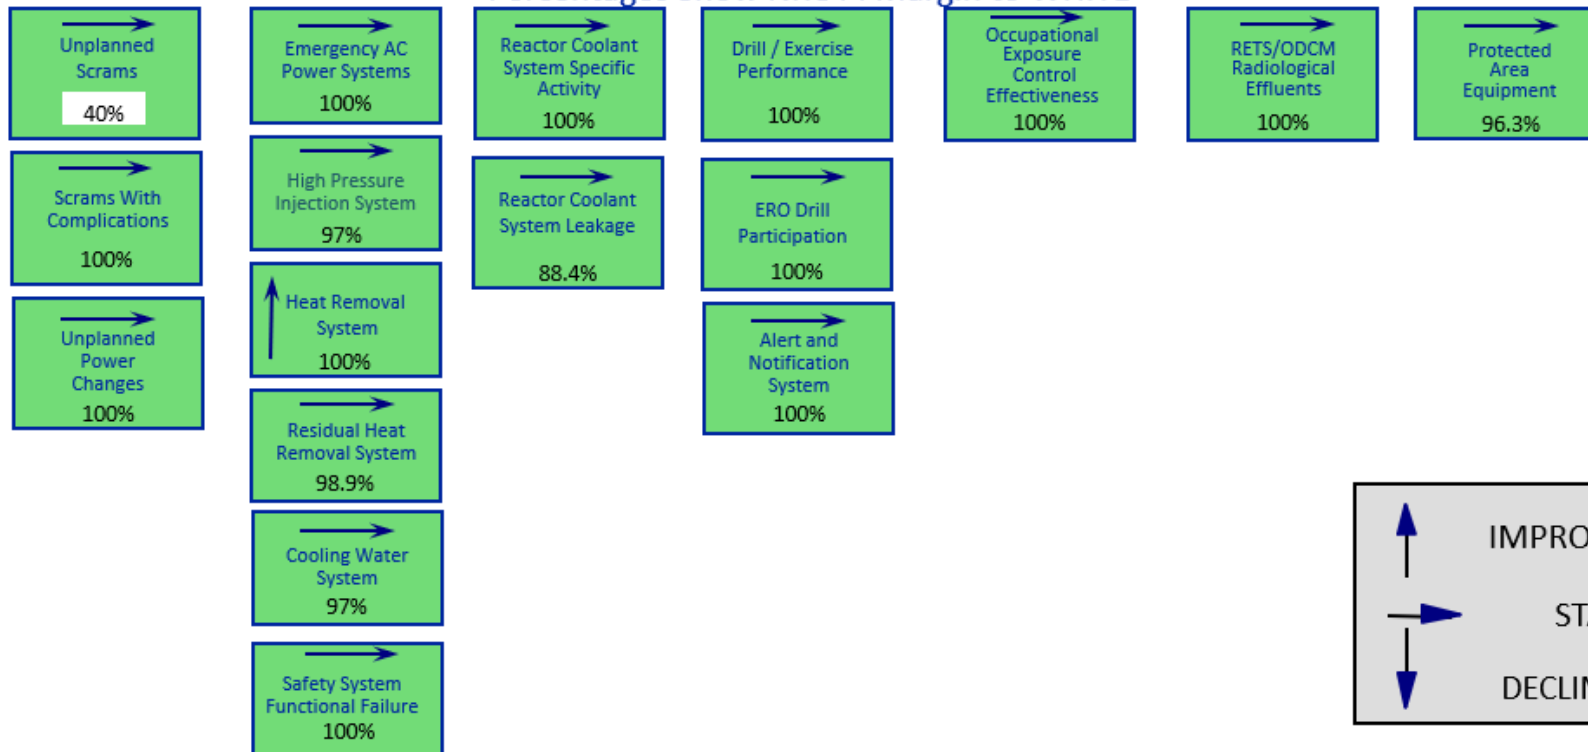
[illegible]

Unplanned Scrams
40%

Scrams With Complications
100%

Unplanned Power Changes
100%

Emergency AC Power Systems
100%

High Pressure Injection System
97%

Heat Removal System
100%

Residual Heat Removal System
98.9%

Cooling Water System
97%

Safety System Functional Failure
100%

Reactor Coolant System Specific Activity
100%

Reactor Coolant System Leakage
88.4%

Drill / Exercise Performance
100%

ERO Drill Participation
100%

Alert and Notification System
100%

Occupational Exposure Control Effectiveness
100%

RETS/ODCM Radiological Effluents
100%

Protected Area Equipment
96.3%

IMPRO

ST

DECLI